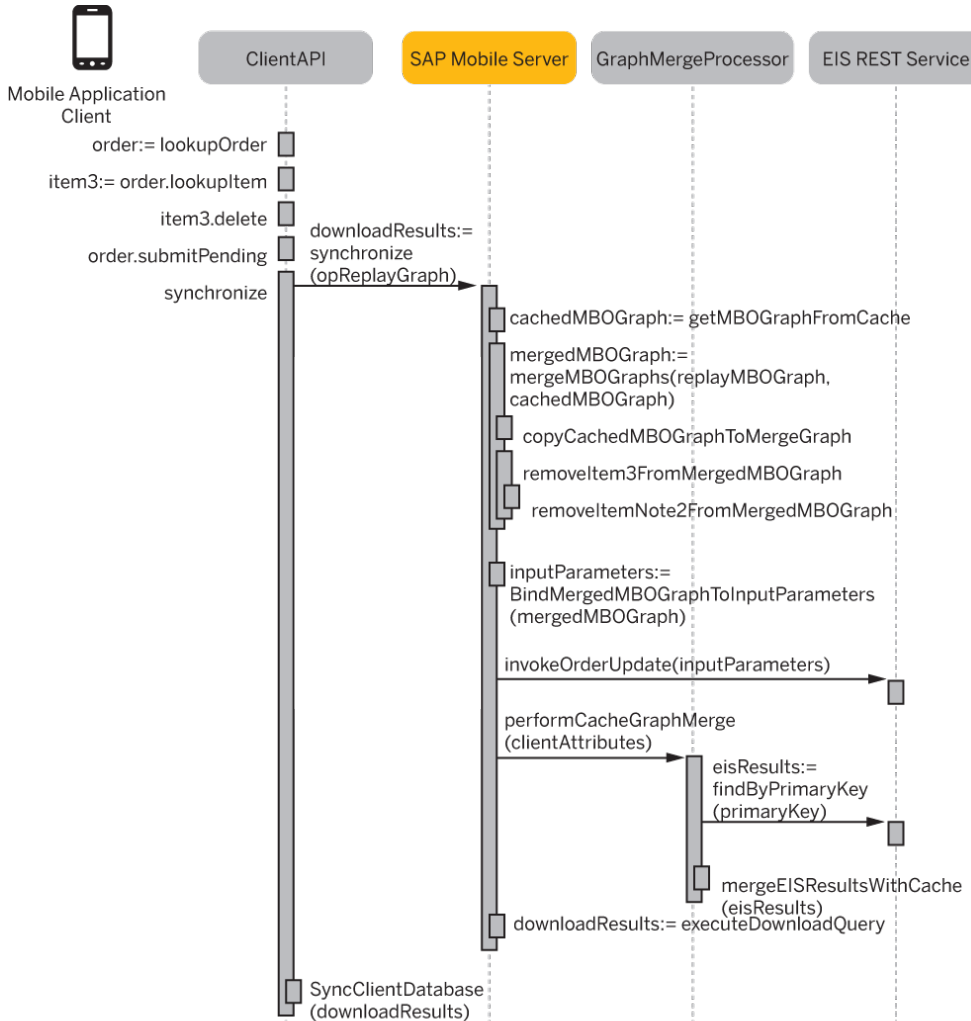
Mobile Application Client

ClientAPI

SAP Mobile Server

GraphMergeProcessor

EIS REST Service

order:= lookupOrder

item3:= order.lookupItem

item3.delete

order.submitPending

synchronize

downloadResults:= synchronize (opReplayGraph)

cachedMBOGraph:= getMBOGraphFromCache

mergedMBOGraph:= mergeMBOGraphs(replayMBOGraph, cachedMBOGraph)

copyCachedMBOGraphToMergeGraph

removeItem3FromMergedMBOGraph

removeItemNote2FromMergedMBOGraph

inputParameters:= BindMergedMBOGraphToInputParameters (mergedMBOGraph)

invokeOrderUpdate(inputParameters)

performCacheGraphMerge (clientAttributes)

eisResults:= findByPrimaryKey (primaryKey)

mergeEISResultsWithCache (eisResults)

downloadResults:= executeDownloadQuery

SyncClientDatabase (downloadResults)